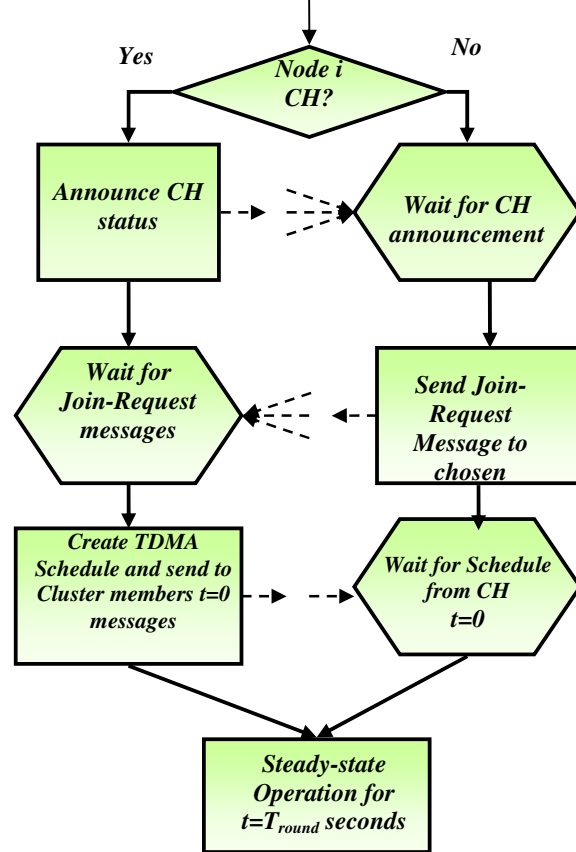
Yes

No

Node i CH?

Announce CH status

Wait for CH announcement

Wait for Join-Request messages

Send Join-Request Message to chosen

Create TDMA Schedule and send to Cluster members t=0 messages

Wait for Schedule from CH t=0

Steady-state Operation for $t=T_{round}$ seconds